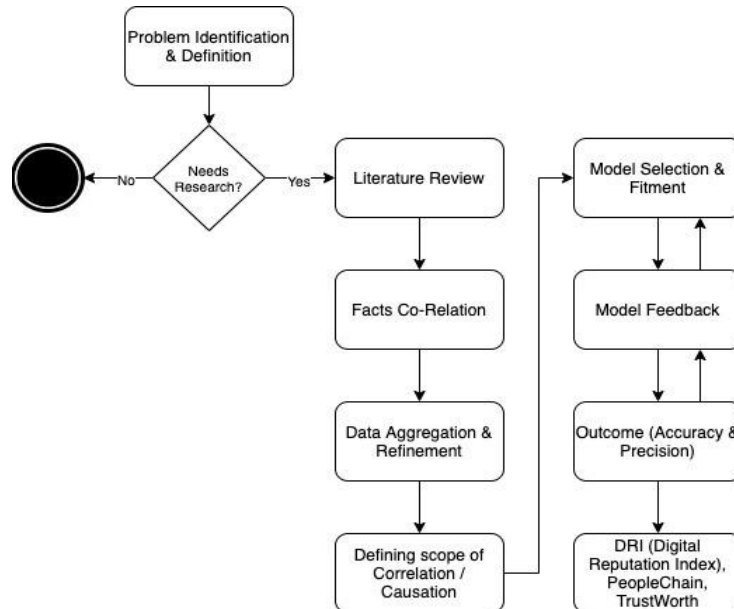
Problem Identification & Definition

Needs Research?

No

Yes

Literature Review

Facts Co-Relation

Data Aggregation & Refinement

Defining scope of Correlation / Causation

Model Selection & Fitment

Model Feedback

Outcome (Accuracy & Precision)

DRI (Digital Reputation Index), PeopleChain, TrustWorth